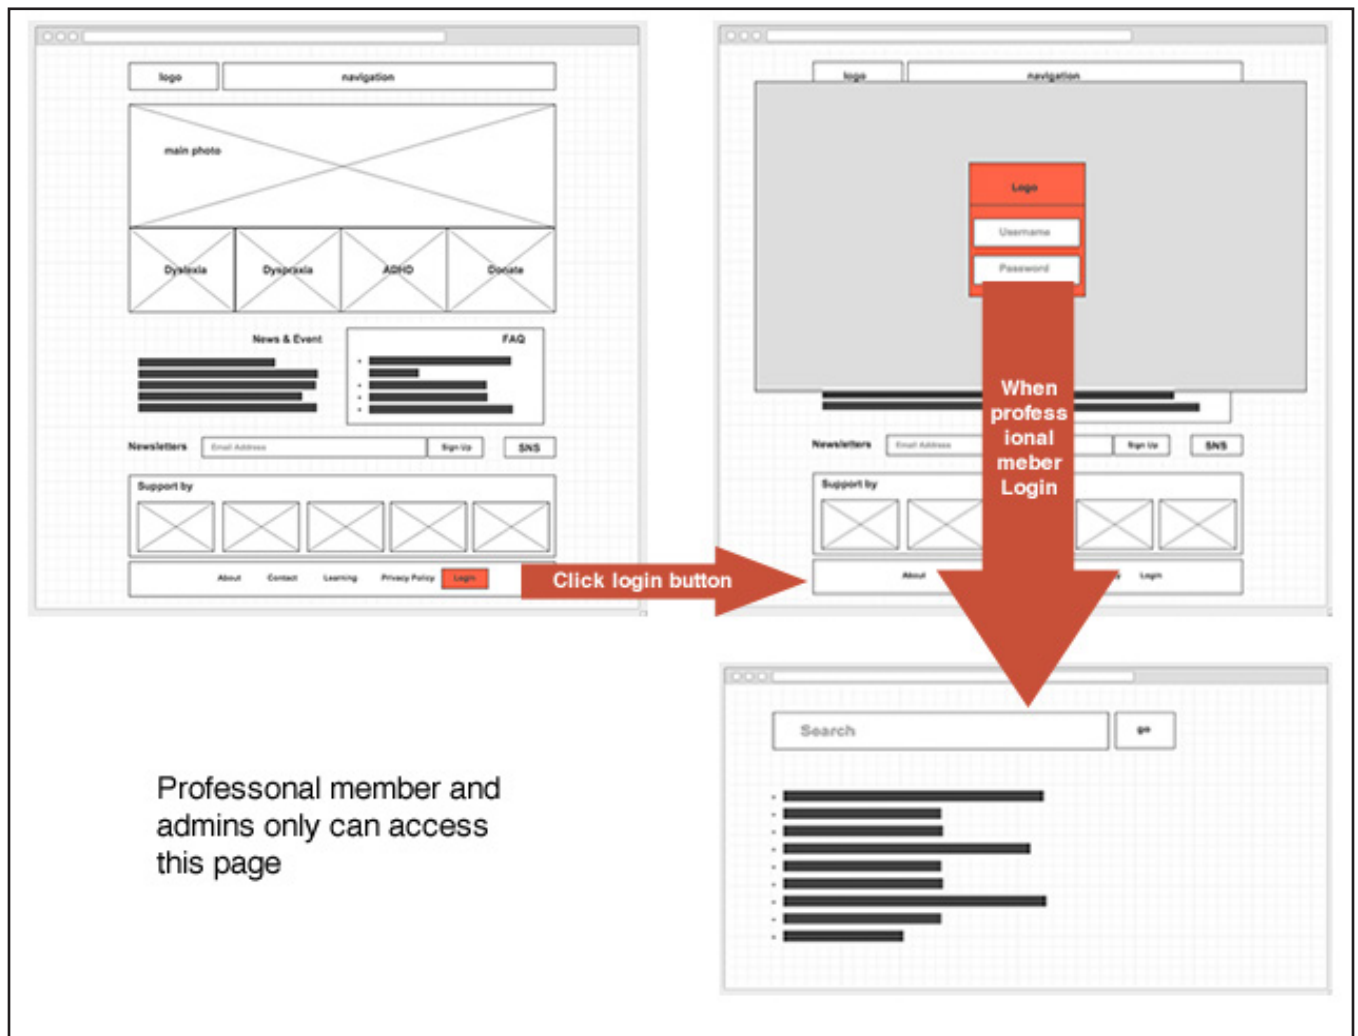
logo
navigation
main photo
Dyslexia
Dyspraxia
ADHD
Donate
News & Event
FAQ
Newsletters
Email Address
Sign Up
SNS
Support by
About
Contact
Learning
Privacy Policy
Login

Click login button

logo
navigation
Logo
Username
Password
When profess ional meber Login
Newsletters
Email Address
Sign Up
SNS
Support by
About
Login

Search
go

Professonal member and admins only can access this page